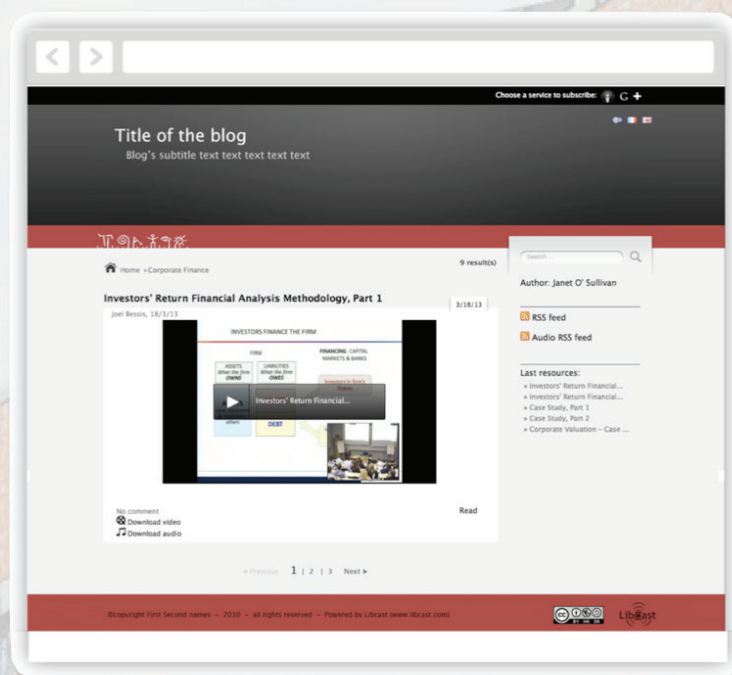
Choose a service to subscribe:

Title of the blog

Blog's subtitle text text text text text

Home » Corporate Finance

9 result(s)

Search...

Author: Janet O' Sullivan

RSS feed

Audio RSS feed

Last resources:

» Investors' Return Financial...
» Investors' Return Financial...
» Case Study, Part 1
» Case Study, Part 2
» Corporate Valuation – Case ...

Investors' Return Financial Analysis Methodology, Part 1

3/18/13

Joel Bessis, 18/3/13

INVESTORS FINANCE THE FIRM

FIRM

FINANCING: CAPITAL MARKETS & BANKS

ASSETS What the firm OWNS

LIABILITIES What the firm OWES

Investors' Return Financial...

others

DEBT

No comment

Download video

Download audio

Read

« Previous 1 | 2 | 3 Next »

©copyright First Second names – 2010 – all rights reserved – Powered by Libcast (www.libcast.com)

Libcast